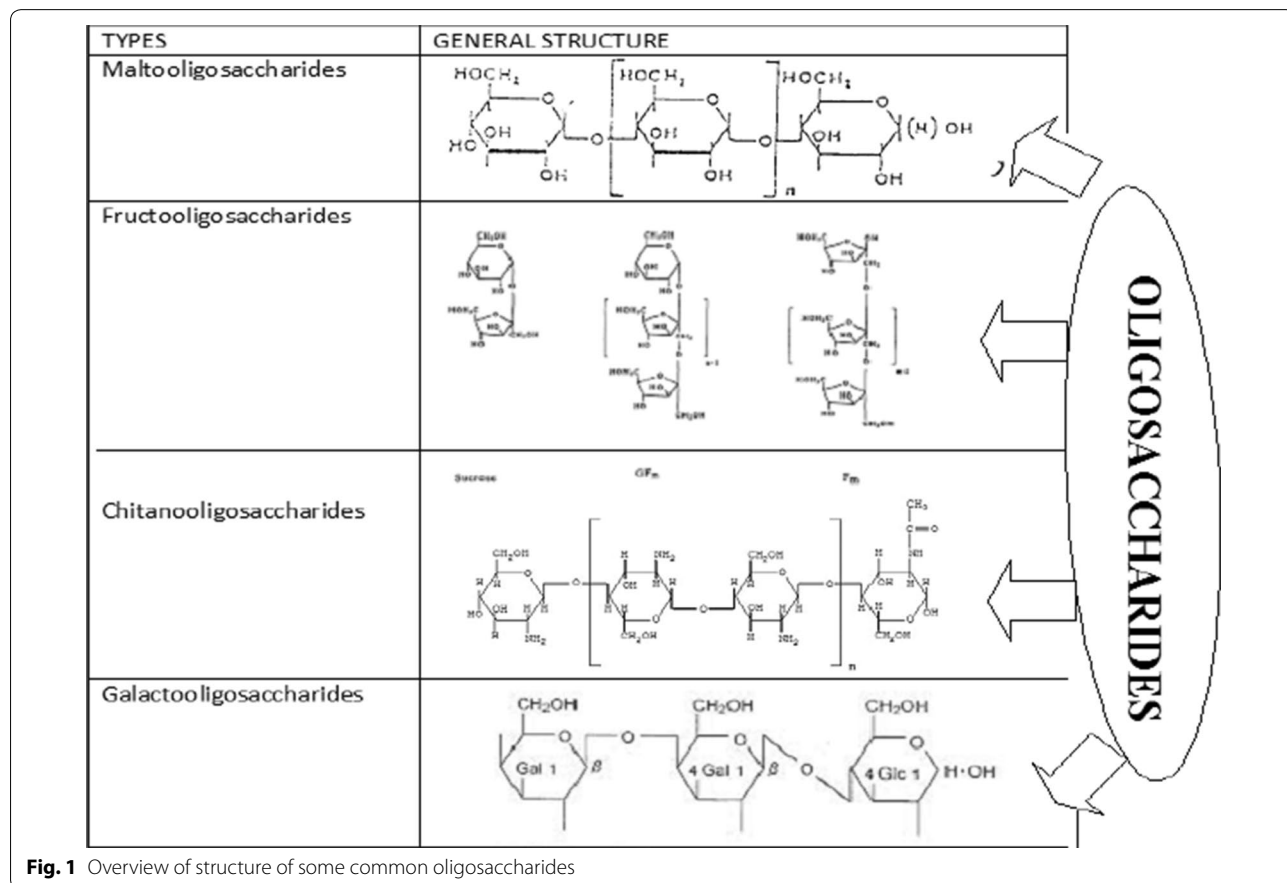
| TYPES | GENERAL STRUCTURE |
|---|---|
| Maltooligosaccharides | $HOCH_2$ $HOCH_2$ $HOCH_2$ OH HO OH O OH O OH (H) OH OH n |
| Fructooligosaccharides | $CH_2OH$ HO OH HO $HOH_2C$ HO $CH_2OH$ $CH_2OH$ HO OH HO O $HOH_2C$ HO O n-1 $HOH_2C$ HO $CH_2OH$ $HOH_2C$ OH HO $CH_2$ O $HOH_2C$ HO $CH_2$ n-1 $HOH_2C$ HO $CH_2OH$ |
| Chitanooligosaccharides | Sucrose $GF_m$ $F_m$ $CH_2OH$ H H HO H H $NH_2$ O H $NH_2$ H OH H $CH_2OH$ O $CH_2OH$ H OH H H $NH_2$ n O $CH_3$ C=O H H OH H $CH_2OH$ |
| Galactooligosaccharides | $CH_2OH$ O Gal 1 β O $CH_2OH$ O 4 Gal 1 β O $CH_2OH$ O 4 Glc 1 H·OH |

OLIGOSACCHARIDES

**Fig. 1** Overview of structure of some common oligosaccharides